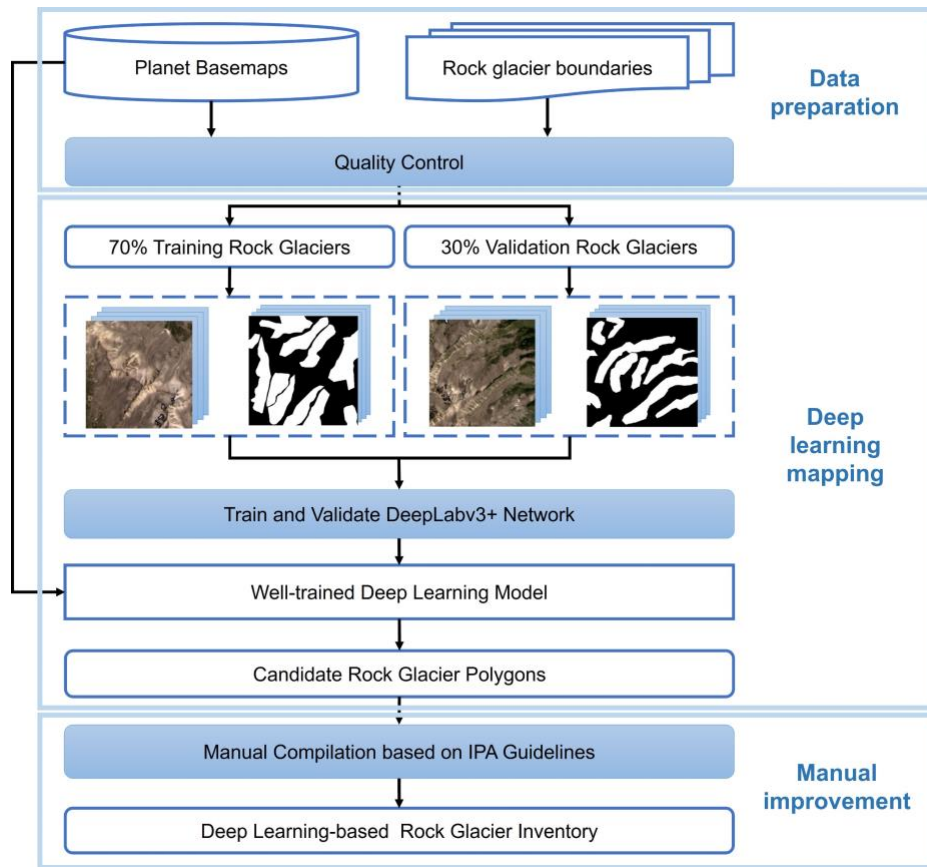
Planet Basemaps

Rock glacier boundaries

Data preparation

Quality Control

70% Training Rock Glaciers

30% Validation Rock Glaciers

Deep learning mapping

Train and Validate DeepLabv3+ Network

Well-trained Deep Learning Model

Candidate Rock Glacier Polygons

Manual Compilation based on IPA Guidelines

Manual improvement

Deep Learning-based Rock Glacier Inventory